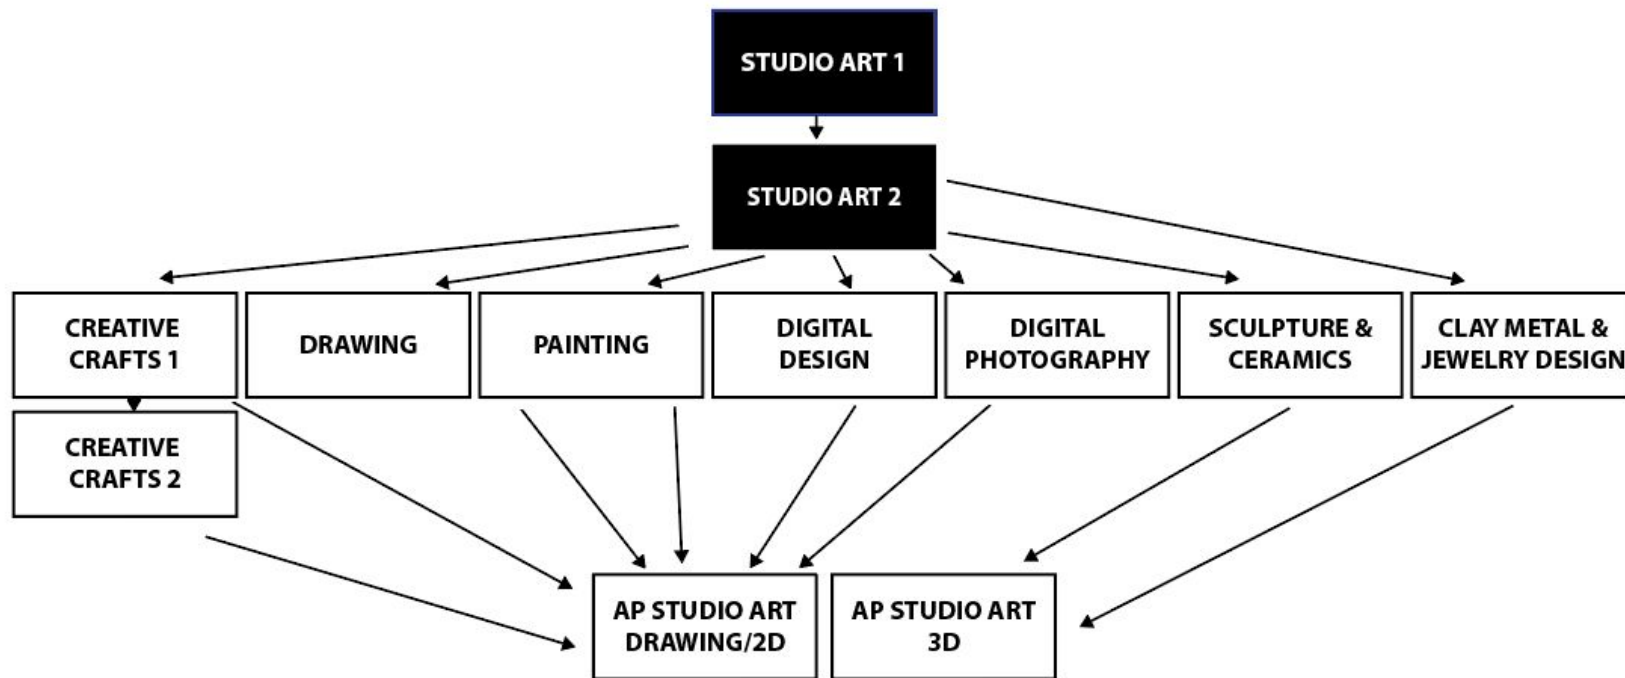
STUDIO ART 1

STUDIO ART 2

CREATIVE CRAFTS 1

DRAWING

PAINTING

DIGITAL DESIGN

DIGITAL PHOTOGRAPHY

SCULPTURE & CERAMICS

CLAY METAL & JEWELRY DESIGN

CREATIVE CRAFTS 2

AP STUDIO ART DRAWING/2D

AP STUDIO ART 3D